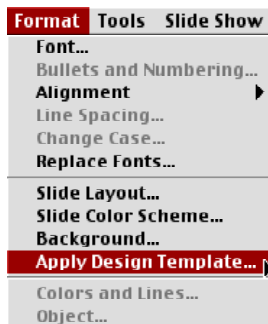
Format Tools Slide Show

Font...
Bullets and Numbering...
Alignment
Line Spacing...
Change Case...
Replace Fonts...

Slide Layout...
Slide Color Scheme...
Background...
Apply Design Template...

Colors and Lines...
Object...